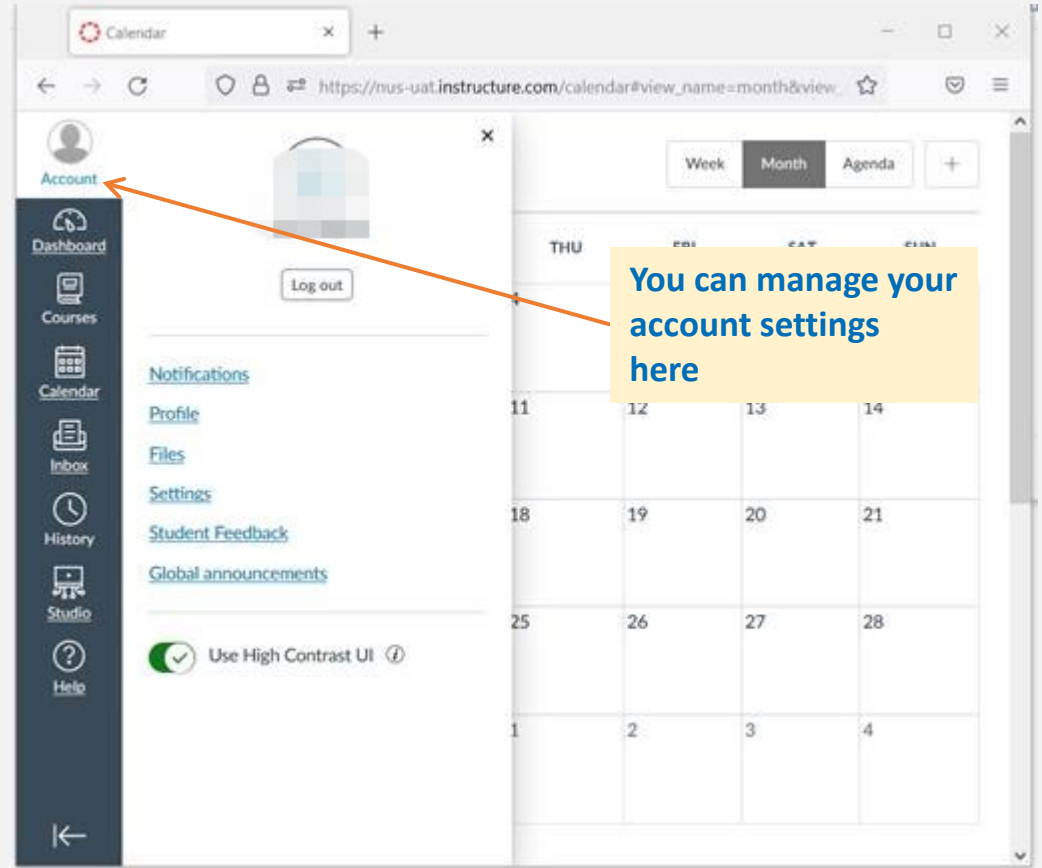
Calendar

https://nus-uat.instructure.com/calendar#view_name=month&view_

Account

Dashboard

Courses

Calendar

Inbox

History

Studio

Help

Log out

Notifications

Profile

Files

Settings

Student Feedback

Global announcements

Use High Contrast UI

Week Month Agenda +

THU FRI SAT SUN

You can manage your account settings here

| | | | |
|---|---|---|---|
| 11 | 12 | 13 | 14 |
| 18 | 19 | 20 | 21 |
| 25 | 26 | 27 | 28 |
| 1 | 2 | 3 | 4 |